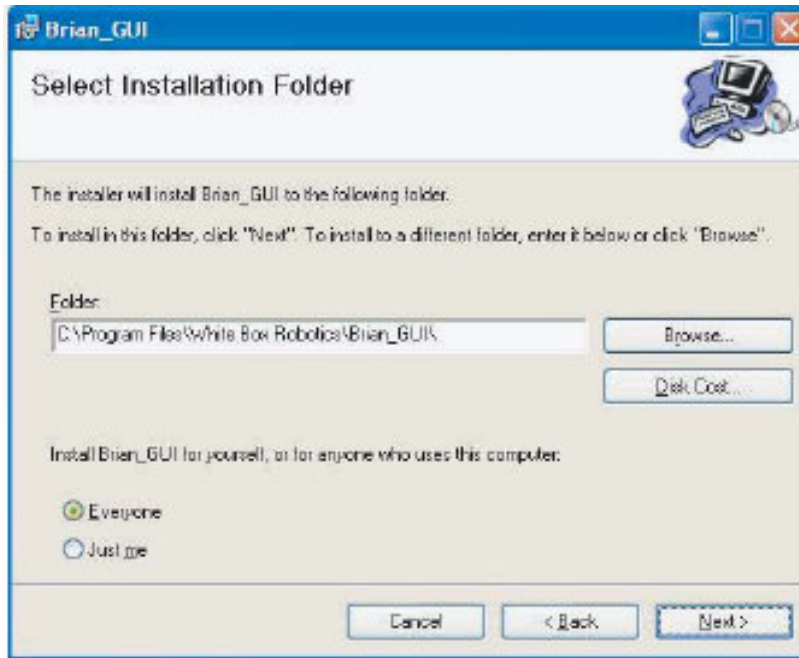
Brian_GUI

Select Installation Folder

The installer will install Brian_GUI to the following folder.

To install in this folder, click "Next". To install to a different folder, enter it below or click "Browse".

Folder:

C:\Program Files\White Box Robotics\Brian_GUI\

Browse...

Disk Cost...

Install Brian_GUI for yourself, or for anyone who uses this computer:

Everyone

Just me

Cancel

< Back

Next >